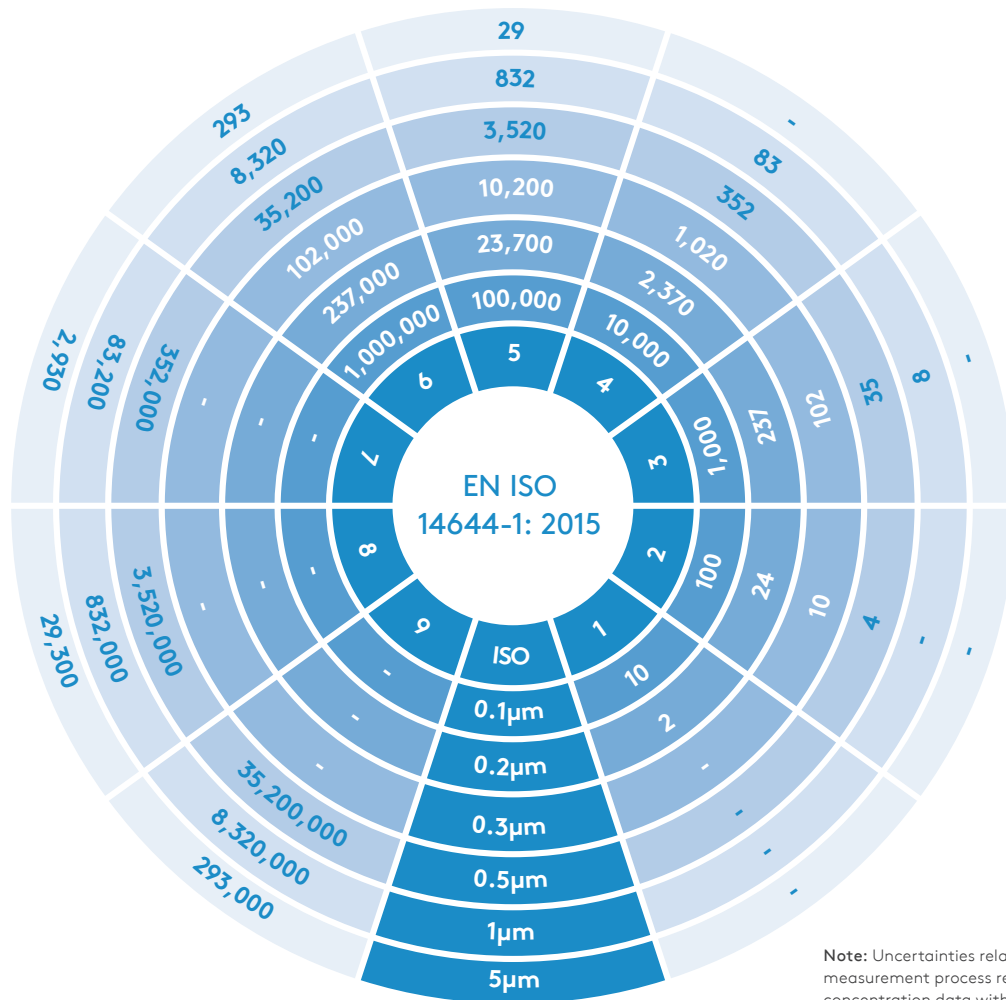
EN ISO
14644-1: 2015

ISO
0.1µm
0.2µm
0.3µm
0.5µm
1µm
5µm

1
10
2
-
-
-
-

2
100
24
10
4
-
-

3
1,000
237
102
35
8
-

4
10,000
2,370
1,020
352
83
-

5
100,000
23,700
10,200
3,520
832
29

6
1,000,000
237,000
102,000
35,200
8,320
293

7
-
-
-
352,000
83,200
2,930

8
-
-
-
3,520,000
832,000
29,300

9
-
-
-
35,200,000
8,320,000
293,000

Note: Uncertainties rela
measurement process re
concentration data with